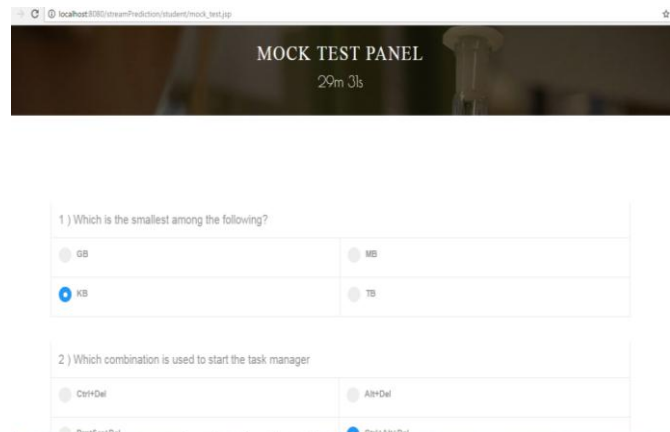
localhost:8080/streamPrediction/student/mock_test.jsp

MOCK TEST PANEL
29m 31s

1 ) Which is the smallest among the following?

| GB | MB |
|---|---|
| KB | TB |

2 ) Which combination is used to start the task manager

| Ctrl+Del | Alt+Del |
|---|---|
| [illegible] | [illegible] |